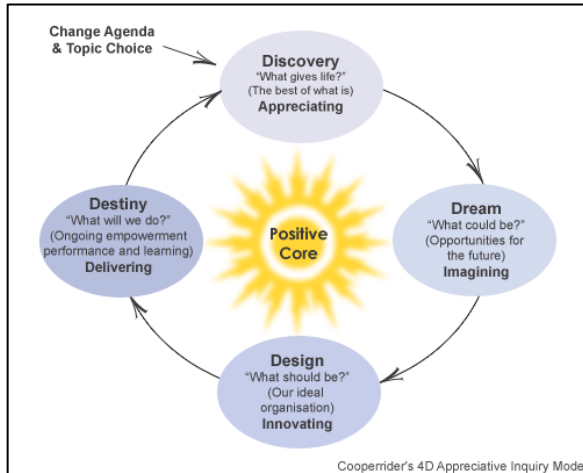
Change Agenda & Topic Choice

Discovery
"What gives life?"
(The best of what is)
Appreciating

Dream
"What could be?"
(Opportunities for the future)
Imagining

Design
"What should be?"
(Our ideal organisation)
Innovating

Destiny
"What will we do?"
(Ongoing empowerment performance and learning)
Delivering

Positive Core

Cooperrider's 4D Appreciative Inquiry Mode